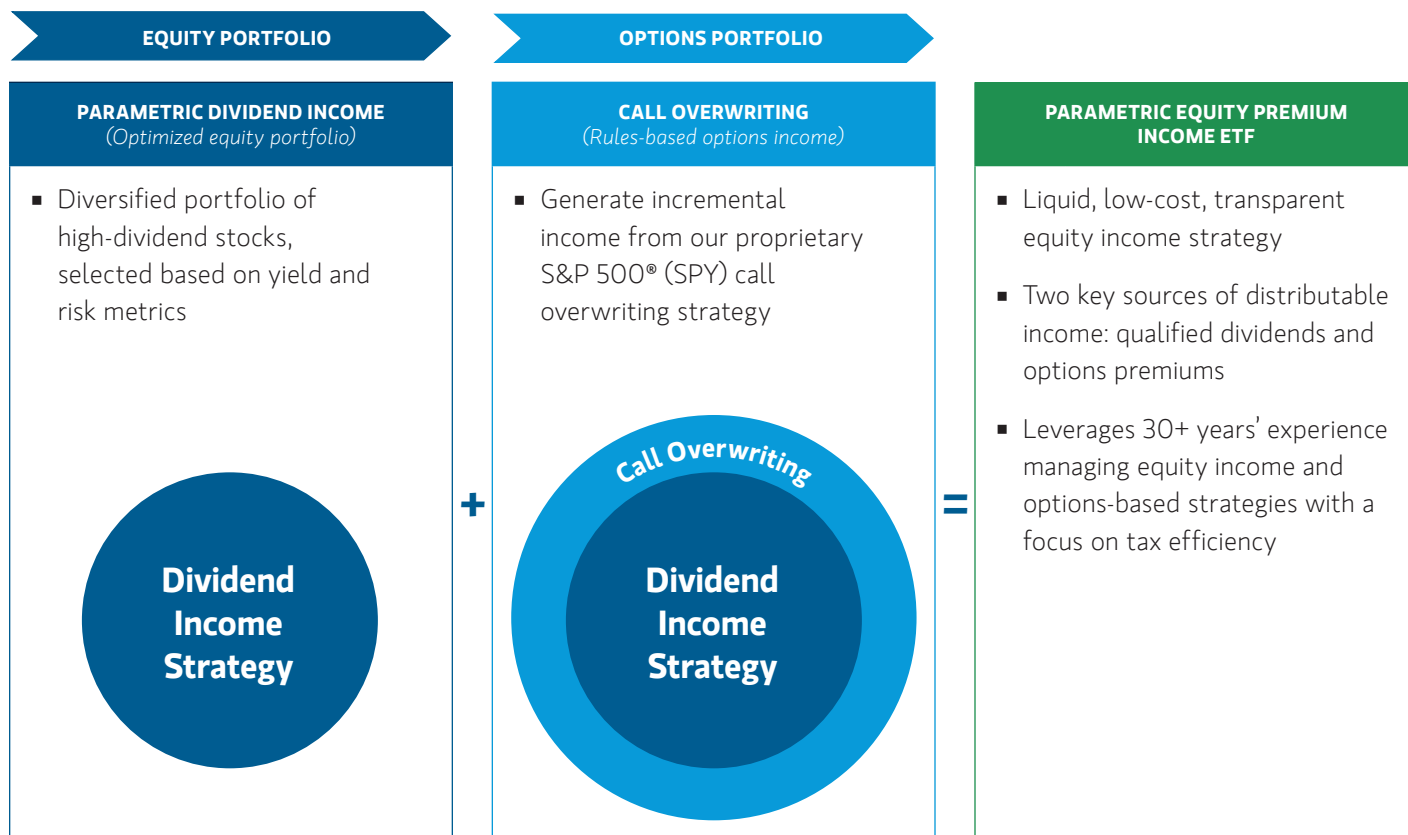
EQUITY PORTFOLIO

OPTIONS PORTFOLIO

PARAMETRIC DIVIDEND INCOME
(Optimized equity portfolio)

- Diversified portfolio of high-dividend stocks, selected based on yield and risk metrics

Dividend Income Strategy

+

CALL OVERWRITING
(Rules-based options income)

- Generate incremental income from our proprietary S&P 500® (SPY) call overwriting strategy

Call Overwriting

Dividend Income Strategy

=

PARAMETRIC EQUITY PREMIUM INCOME ETF

- Liquid, low-cost, transparent equity income strategy
- Two key sources of distributable income: qualified dividends and options premiums
- Leverages 30+ years' experience managing equity income and options-based strategies with a focus on tax efficiency